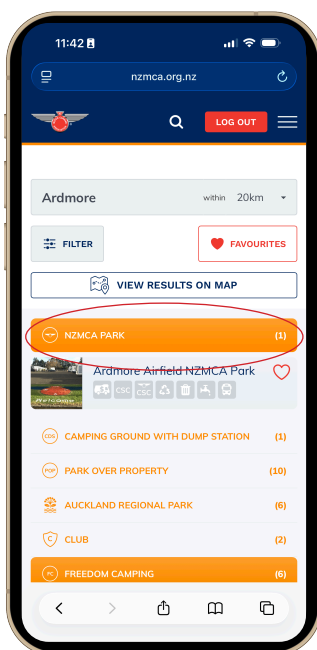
11:42

nzmca.org.nz

LOG OUT

Ardmore within 20km

FILTER

FAVOURITES

VIEW RESULTS ON MAP

NZMCA PARK (1)

Ardmore Airfield NZMCA Park

CSC CSC

CAMPING GROUND WITH DUMP STATION (1)

PARK OVER PROPERTY (10)

AUCKLAND REGIONAL PARK (6)

CLUB (2)

FREEDOM CAMPING (6)